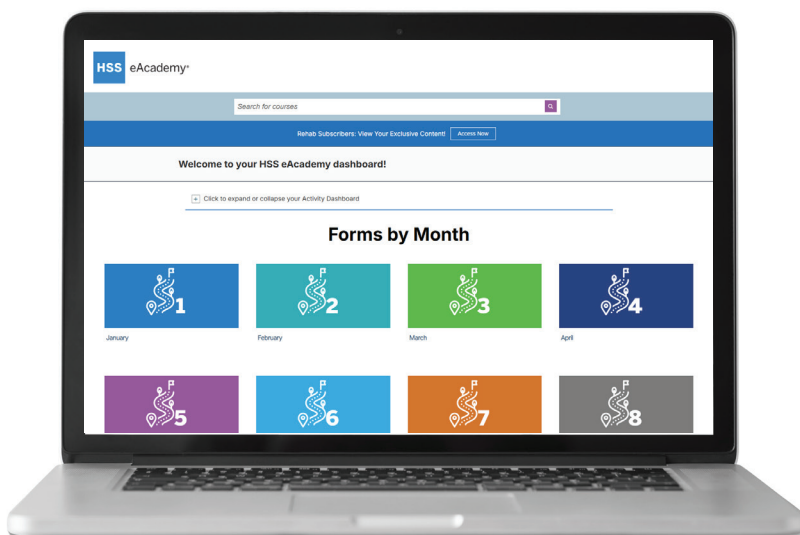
HSS eAcademy®

Search for courses

Rehab Subscribers: View Your Exclusive Content! Access Now

Welcome to your HSS eAcademy dashboard!

+ Click to expand or collapse your Activity Dashboard

Forms by Month

1
January

2
February

3
March

4
April

5

6

7

8